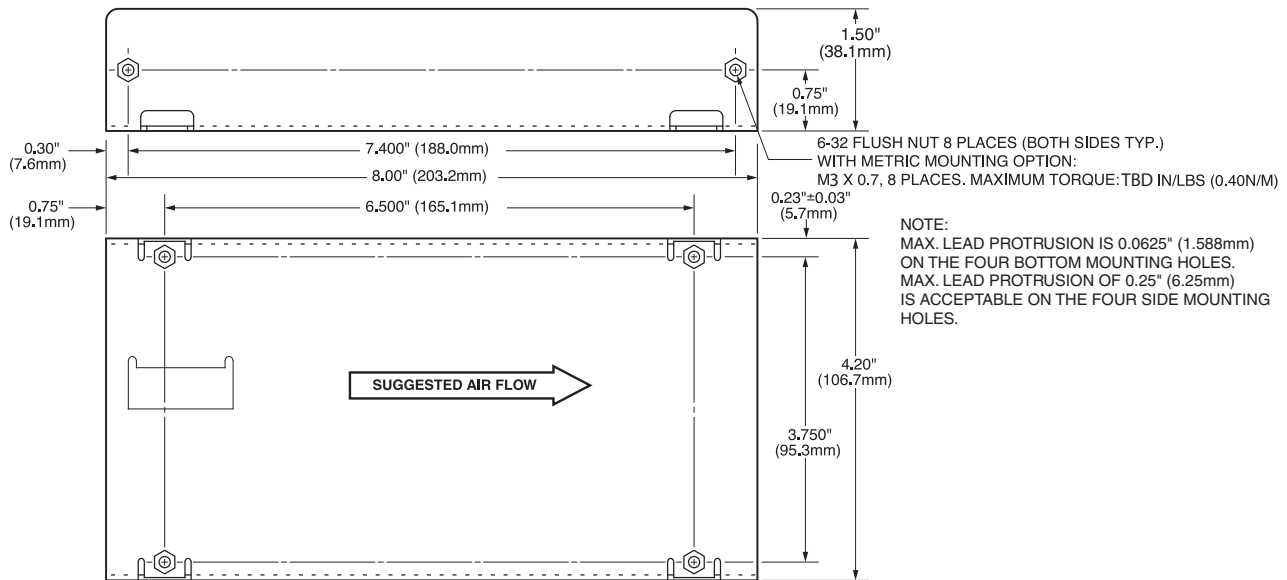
1.50"
(38.1mm)

0.75"
(19.1mm)

0.30"
(7.6mm)

7.400" (188.0mm)

8.00" (203.2mm)

6-32 FLUSH NUT 8 PLACES (BOTH SIDES TYP.)
WITH METRIC MOUNTING OPTION:
M3 X 0.7, 8 PLACES. MAXIMUM TORQUE: TBD IN/LBS (0.40N/M)

0.75"
(19.1mm)

6.500" (165.1mm)

0.23"±0.03"
(5.7mm)

NOTE:
MAX. LEAD PROTRUSION IS 0.0625" (1.588mm) ON THE FOUR BOTTOM MOUNTING HOLES.
MAX. LEAD PROTRUSION OF 0.25" (6.25mm) IS ACCEPTABLE ON THE FOUR SIDE MOUNTING HOLES.

SUGGESTED AIR FLOW

4.20"
(106.7mm)

3.750"
(95.3mm)